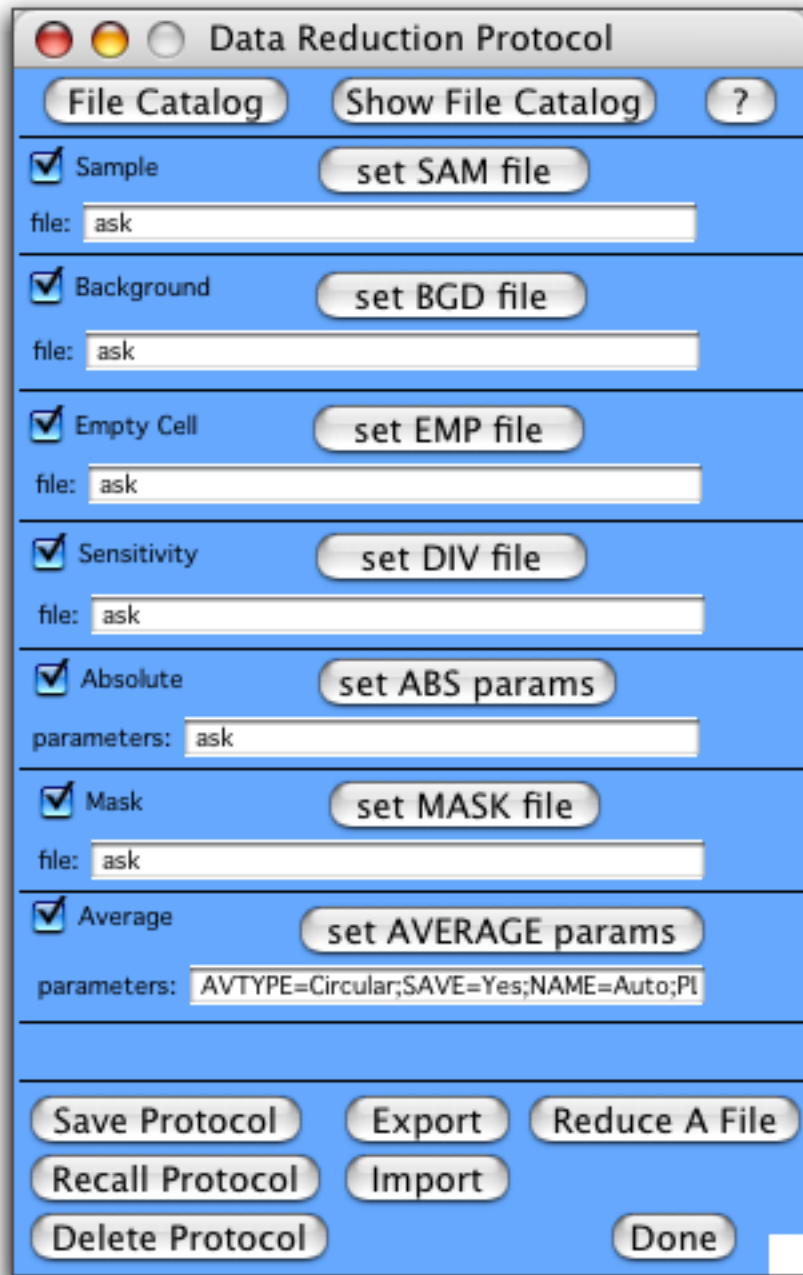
Data Reduction Protocol

File Catalog
Show File Catalog
?

Sample
set SAM file
file: ask

Background
set BGD file
file: ask

Empty Cell
set EMP file
file: ask

Sensitivity
set DIV file
file: ask

Absolute
set ABS params
parameters: ask

Mask
set MASK file
file: ask

Average
set AVERAGE params
parameters: AVTYPE=Circular;SAVE=Yes;NAME=Auto;Pl

Save Protocol
Export
Reduce A File
Recall Protocol
Import
Delete Protocol
Done